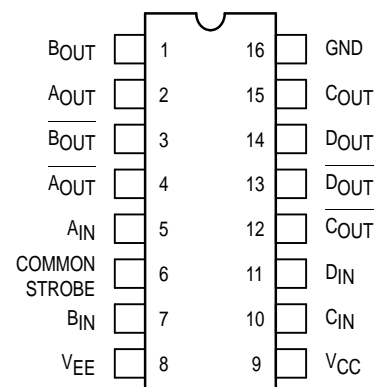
$B_{OUT}$ 1
$A_{OUT}$ 2
$\overline{B_{OUT}}$ 3
$\overline{A_{OUT}}$ 4
$A_{IN}$ 5
COMMON STROBE 6
$B_{IN}$ 7
$V_{EE}$ 8
16 GND
15 $C_{OUT}$
14 $D_{OUT}$
13 $\overline{D_{OUT}}$
12 $\overline{C_{OUT}}$
11 $D_{IN}$
10 $C_{IN}$
9 $V_{CC}$